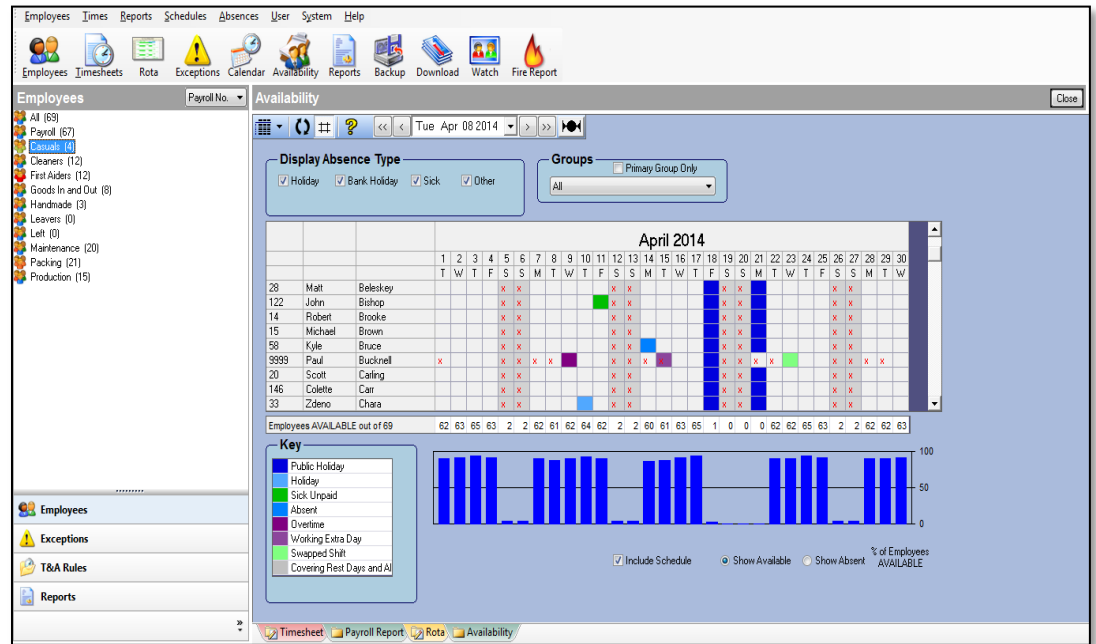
Employees Times Reports Schedules Absences User System Help

Employees Timesheets Rota Exceptions Calendar Availability Reports Backup Download Watch Fire Report

Employees Payroll No.

All (69)
Payroll (67)
Casuals (4)
Cleaners (12)
First Aiders (12)
Goods In and Out (8)
Handmade (3)
Leavers (0)
Left (0)
Maintenance (20)
Packing (21)
Production (15)

Employees
Exceptions
T&A Rules
Reports

Availability Close

Tue Apr 08 2014

Display Absence Type
Holiday Bank Holiday Sick Other

Groups
Primary Group Only
All

April 2014

| | | | 1 | 2 | 3 | 4 | 5 | 6 | 7 | 8 | 9 | 10 | 11 | 12 | 13 | 14 | 15 | 16 | 17 | 18 | 19 | 20 | 21 | 22 | 23 | 24 | 25 | 26 | 27 | 28 | 29 | 30 |
|---|---|---|---|---|---|---|---|---|---|---|---|---|---|---|---|---|---|---|---|---|---|---|---|---|---|---|---|---|---|---|---|---|
| | | | T | W | T | F | S | S | M | T | W | T | F | S | S | M | T | W | T | F | S | S | M | T | W | T | F | S | S | M | T | W |
| 28 | Matt | Beleskey | | | | | x | x | | | | | | x | x | | | | | | x | x | | | | | | x | x | | | |
| 122 | John | Bishop | | | | | x | x | | | | | | x | x | | | | | | x | x | | | | | | x | x | | | |
| 14 | Robert | Brooke | | | | | x | x | | | | | | x | x | | | | | | x | x | | | | | | x | x | | | |
| 15 | Michael | Brown | | | | | x | x | | | | | | x | x | | | | | | x | x | | | | | | x | x | | | |
| 58 | Kyle | Bruce | | | | | x | x | | | | | | x | x | | | | | | x | x | | | | | | x | x | | | |
| 9999 | Paul | Bucknell | x | | | | x | x | x | x | | | | x | x | x | | | | | x | x | x | x | | | | x | x | x | x | |
| 20 | Scott | Carling | | | | | x | x | | | | | | x | x | | | | | | x | x | | | | | | x | x | | | |
| 146 | Colette | Carr | | | | | x | x | | | | | | x | x | | | | | | x | x | | | | | | x | x | | | |
| 33 | Zdeno | Chara | | | | | x | x | | | | | | x | x | | | | | | x | x | | | | | | x | x | | | |

Employees AVAILABLE out of 69 62 63 65 63 2 2 62 61 62 64 62 2 2 60 61 63 65 1 0 0 0 62 62 65 63 2 2 62 62 63

Key
Public Holiday
Holiday
Sick Unpaid
Absent
Overtime
Working Extra Day
Swapped Shift
Covering Rest Days and Al

100
50
0

Include Schedule Show Available Show Absent % of Employees AVAILABLE

Timesheet Payroll Report Rota Availability